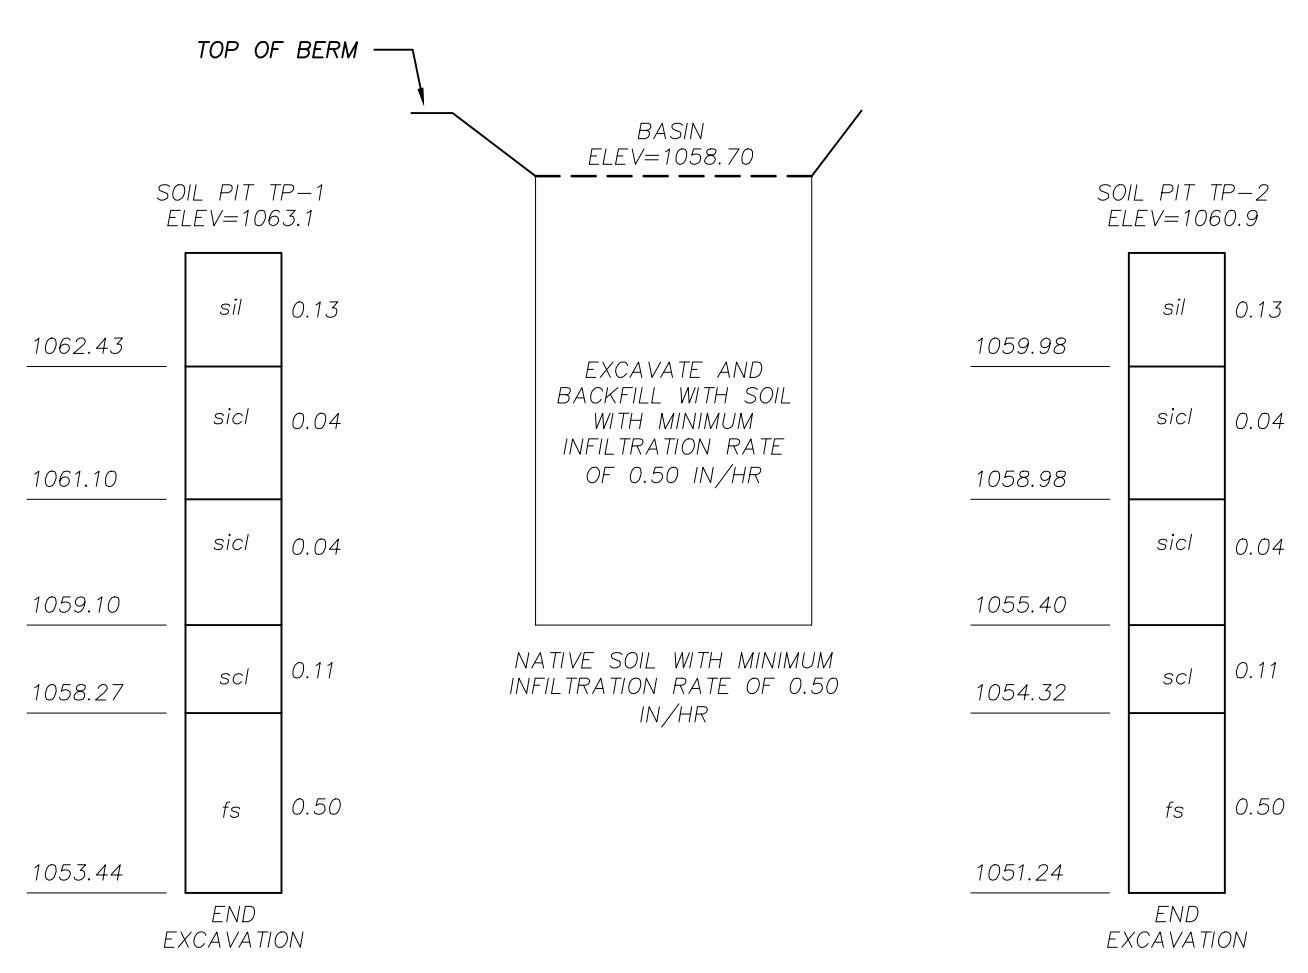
TOP OF BERM

BASIN
ELEV=1058.70

SOIL PIT TP–1
ELEV=1063.1

sil 0.13
1062.43
sicl 0.04
1061.10
sicl 0.04
1059.10
scl 0.11
1058.27
fs 0.50
1053.44
END
EXCAVATION

EXCAVATE AND BACKFILL WITH SOIL WITH MINIMUM INFILTRATION RATE OF 0.50 IN/HR

NATIVE SOIL WITH MINIMUM INFILTRATION RATE OF 0.50 IN/HR

SOIL PIT TP–2
ELEV=1060.9

sil 0.13
1059.98
sicl 0.04
1058.98
sicl 0.04
1055.40
scl 0.11
1054.32
fs 0.50
1051.24
END
EXCAVATION